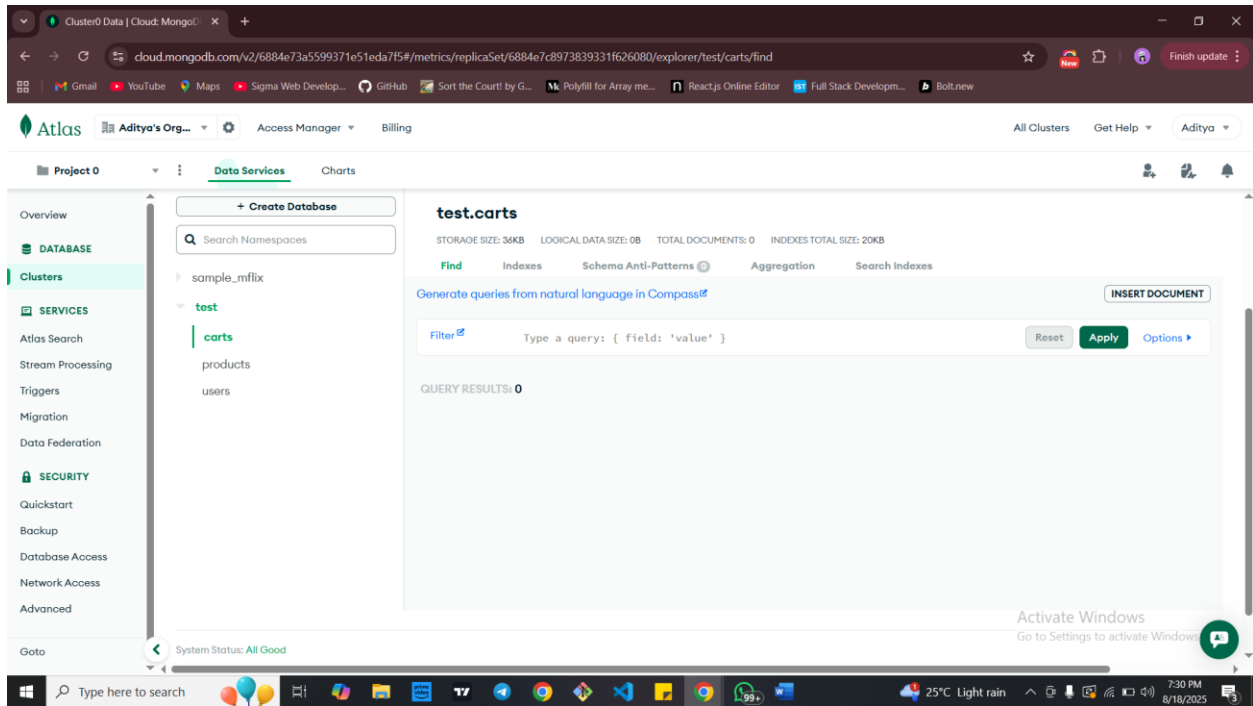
Cluster0 Data | Cloud: MongoD ×  +

cloud.mongodb.com/v2/6884e73a5599371e51eda7f5#/metrics/replicaSet/6884e7c8973839331f626080/explorer/test/carts/find

New  Finish update

Gmail  YouTube  Maps  Sigma Web Develop...  GitHub  Sort the Court! by G...  Polyfill for Array me...  React.js Online Editor  Full Stack Developm...  Bolt.new

Atlas  Aditya's Org...  Access Manager  Billing  All Clusters  Get Help  Aditya

Project 0  Data Services  Charts

Overview
DATABASE
Clusters
SERVICES
Atlas Search
Stream Processing
Triggers
Migration
Data Federation
SECURITY
Quickstart
Backup
Database Access
Network Access
Advanced
Goto

+ Create Database
Search Namespaces
sample_mflix
test
carts
products
users

test.carts
STORAGE SIZE: 36KB  LOGICAL DATA SIZE: 0B  TOTAL DOCUMENTS: 0  INDEXES TOTAL SIZE: 20KB
Find  Indexes  Schema Anti-Patterns 0  Aggregation  Search Indexes
Generate queries from natural language in Compass  INSERT DOCUMENT
Filter  Type a query: { field: 'value' }  Reset  Apply  Options
QUERY RESULTS: 0

System Status: All Good

Activate Windows
Go to Settings to activate Windows.

Type here to search  99+  25°C Light rain  7:30 PM 8/18/2025  3